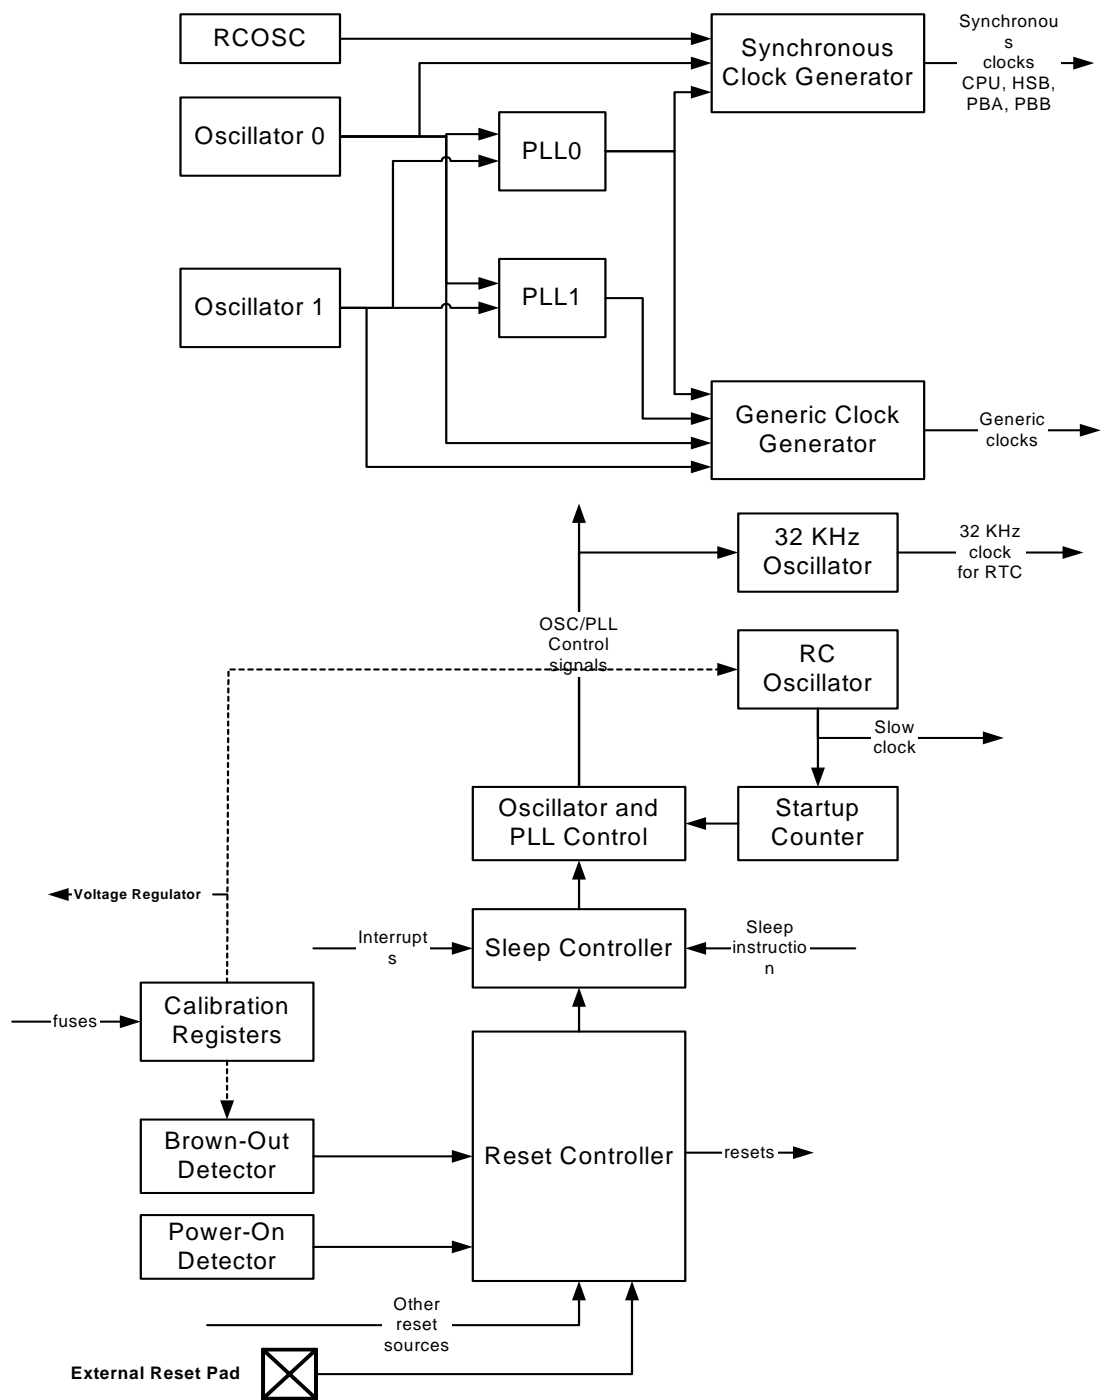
RCOSC

Synchronous Clock Generator

Synchronou s clocks CPU, HSB, PBA, PBB

Oscillator 0

PLL0

Oscillator 1

PLL1

Generic Clock Generator

Generic clocks

32 KHz Oscillator

32 KHz clock for RTC

OSC/PLL Control signals

RC Oscillator

Slow clock

Oscillator and PLL Control

Startup Counter

Voltage Regulator

Interrupt s

Sleep Controller

Sleep instructio n

fuses

Calibration Registers

Brown-Out Detector

Reset Controller

resets

Power-On Detector

Other reset sources

External Reset Pad